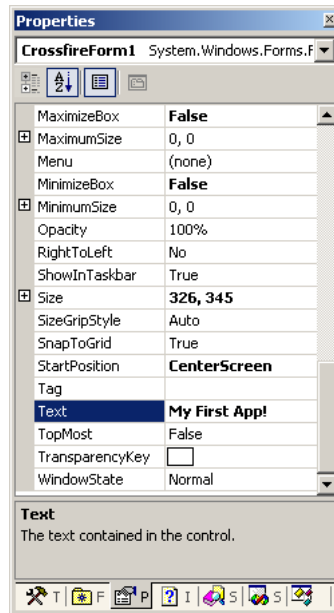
Properties

CrossfireForm1 System.Windows.Forms.F

| | |
|---|---|
| MaximizeBox | False |
| MaximumSize | 0, 0 |
| Menu | (none) |
| MinimizeBox | False |
| MinimumSize | 0, 0 |
| Opacity | 100% |
| RightToLeft | No |
| ShowInTaskbar | True |
| Size | 326, 345 |
| SizeGripStyle | Auto |
| SnapToGrid | True |
| StartPosition | CenterScreen |
| Tag | |
| Text | My First App! |
| TopMost | False |
| TransparencyKey | |
| WindowState | Normal |

Text
The text contained in the control.

T F P I S S